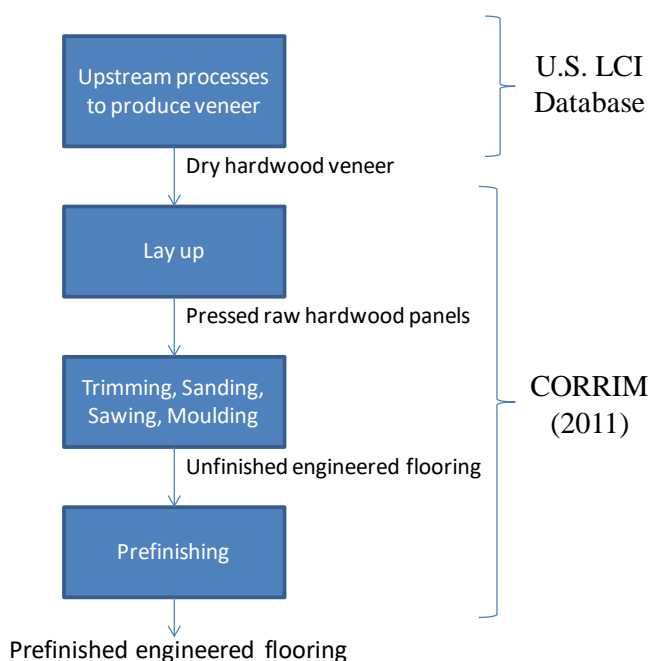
Upstream processes to produce veneer

U.S. LCI Database

Dry hardwood veneer

Lay up

Pressed raw hardwood panels

Trimming, Sanding, Sawing, Moulding

CORRIM (2011)

Unfinished engineered flooring

Prefinishing

Prefinished engineered flooring